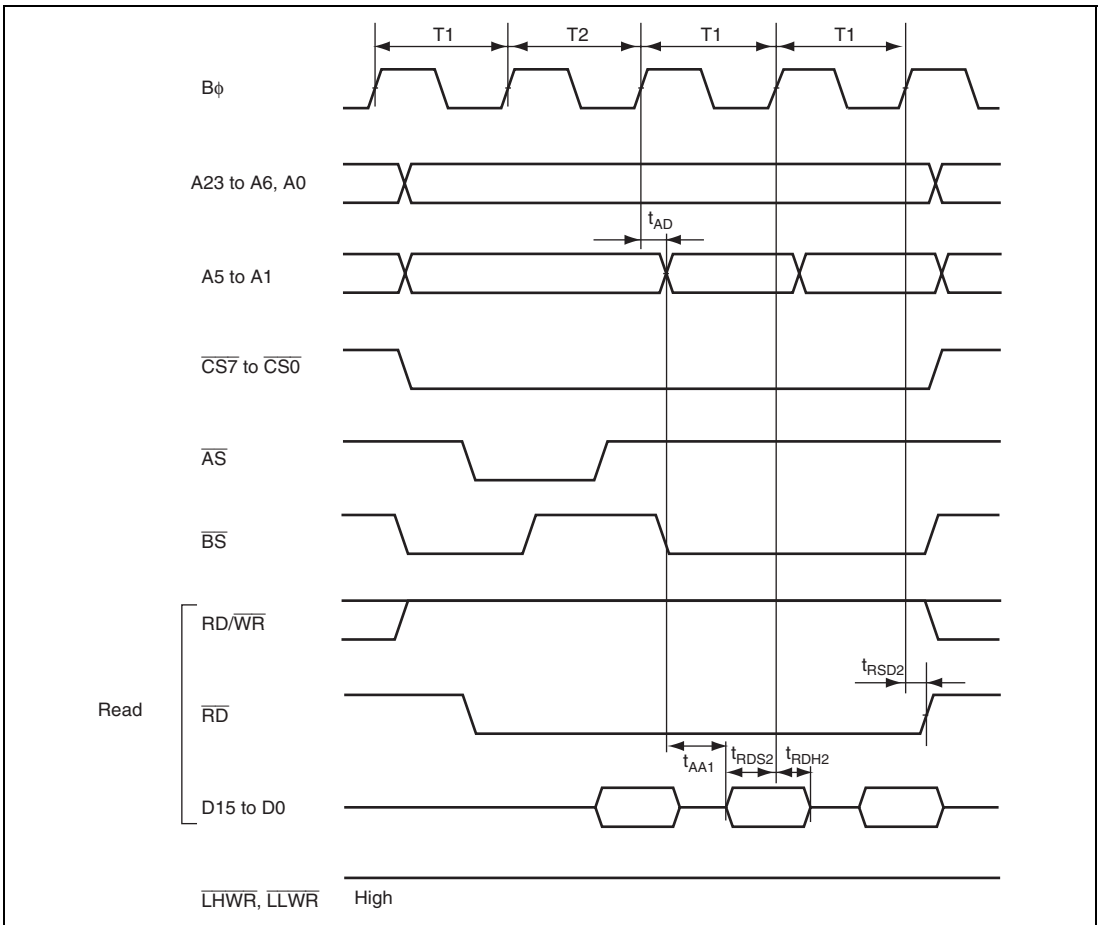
T1 T2 T1 T1

Bϕ

A23 to A6, A0

$t_{AD}$

A5 to A1

$\overline{CS7}$ to $\overline{CS0}$

$\overline{AS}$

$\overline{BS}$

RD/$\overline{WR}$

$t_{RSD2}$

Read

$\overline{RD}$

$t_{AA1}$ $t_{RDS2}$ $t_{RDH2}$

D15 to D0

$\overline{LHWR}$, $\overline{LLWR}$ High